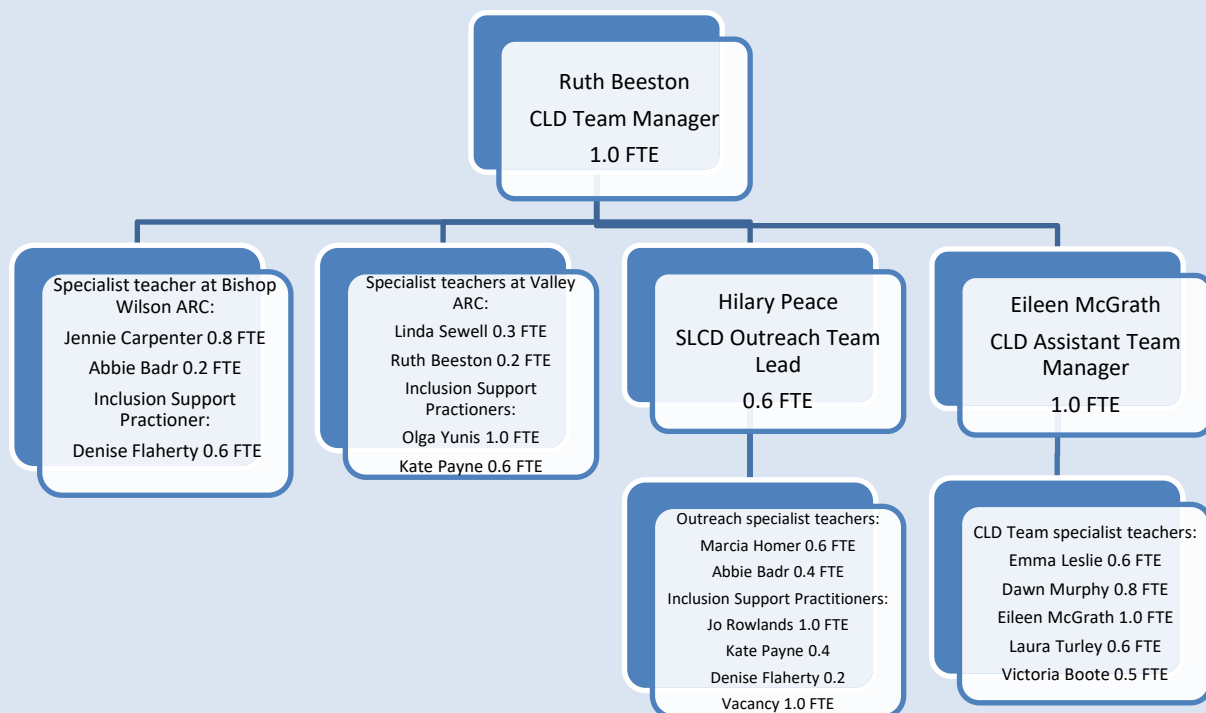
Ruth Beeston
CLD Team Manager
1.0 FTE

Specialist teacher at Bishop Wilson ARC:
Jennie Carpenter 0.8 FTE
Abbie Badr 0.2 FTE
Inclusion Support Practioner:
Denise Flaherty 0.6 FTE

Specialist teachers at Valley ARC:
Linda Sewell 0.3 FTE
Ruth Beeston 0.2 FTE
Inclusion Support Practioners:
Olga Yunis 1.0 FTE
Kate Payne 0.6 FTE

Hilary Peace
SLCD Outreach Team Lead
0.6 FTE

Eileen McGrath
CLD Assistant Team Manager
1.0 FTE

Outreach specialist teachers:
Marcia Homer 0.6 FTE
Abbie Badr 0.4 FTE
Inclusion Support Practitioners:
Jo Rowlands 1.0 FTE
Kate Payne 0.4
Denise Flaherty 0.2
Vacancy 1.0 FTE

CLD Team specialist teachers:
Emma Leslie 0.6 FTE
Dawn Murphy 0.8 FTE
Eileen McGrath 1.0 FTE
Laura Turley 0.6 FTE
Victoria Boote 0.5 FTE